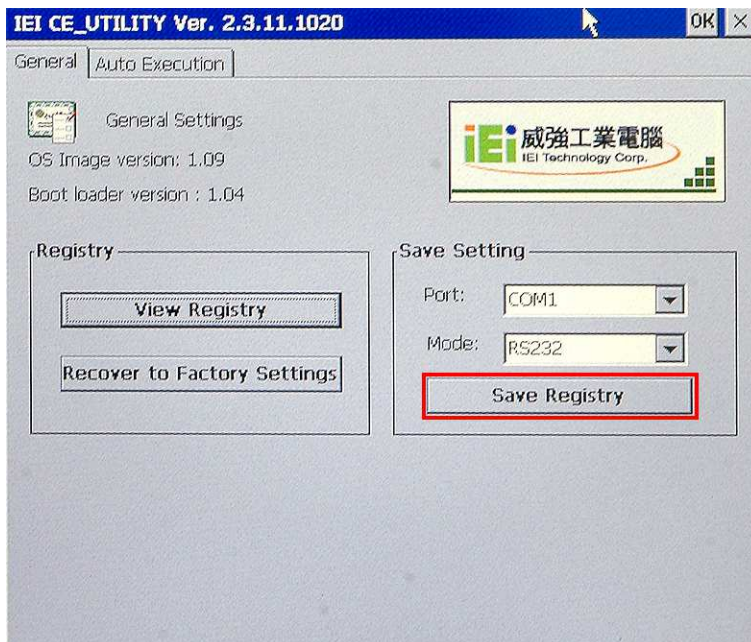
IEI CE_UTILITY Ver. 2.3.11.1020

OK ×

General | Auto Execution

General Settings

OS Image version: 1.09

Boot loader version : 1.04

iEi 威強工業電腦 IEI Technology Corp.

Registry

View Registry

Recover to Factory Settings

Save Setting

Port: COM1

Mode: RS232

Save Registry